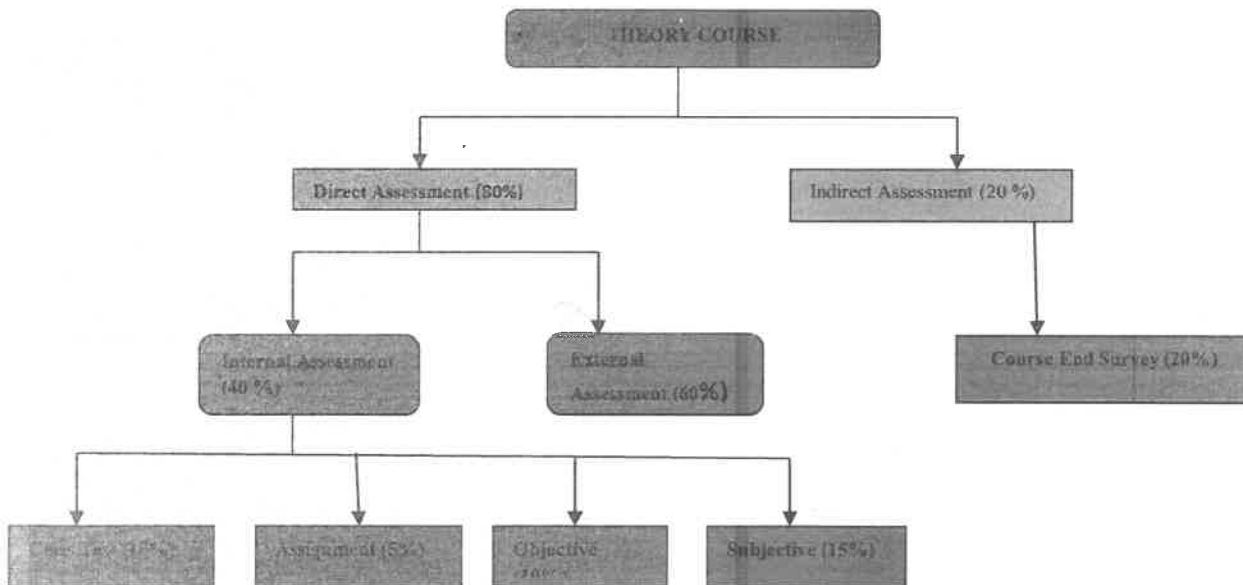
THEORY COURSE

Direct Assessment (80%)

Indirect Assessment (20 %)

Internal Assessment (40 %)

External Assessment (60%)

Course End Survey (20%)

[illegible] (10%)

Assignment (5%)

Objective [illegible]

Subjective (15%)